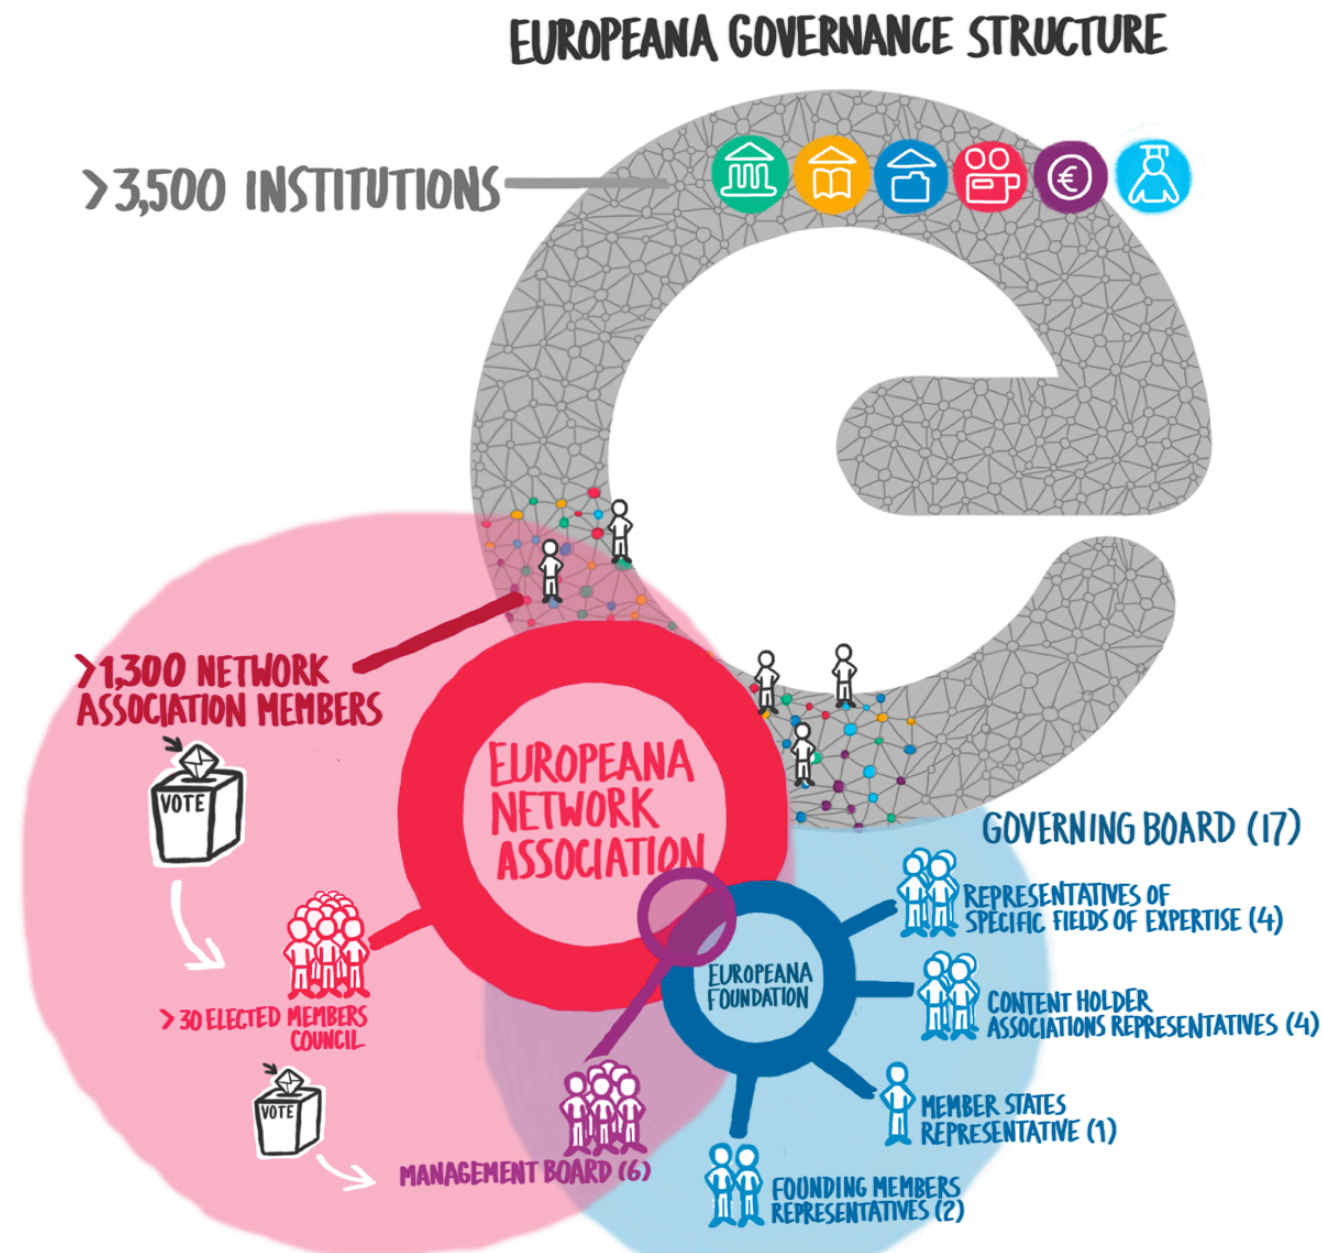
EUROPEANA GOVERNANCE STRUCTURE

>3,500 INSTITUTIONS

>1,300 NETWORK ASSOCIATION MEMBERS

VOTE

>30 ELECTED MEMBERS COUNCIL

VOTE

MANAGEMENT BOARD (6)

EUROPEANA NETWORK ASSOCIATION

EUROPEANA FOUNDATION

GOVERNING BOARD (17)

REPRESENTATIVES OF SPECIFIC FIELDS OF EXPERTISE (4)

CONTENT HOLDER ASSOCIATIONS REPRESENTATIVES (4)

MEMBER STATES REPRESENTATIVE (1)

FOUNDING MEMBERS REPRESENTATIVES (2)